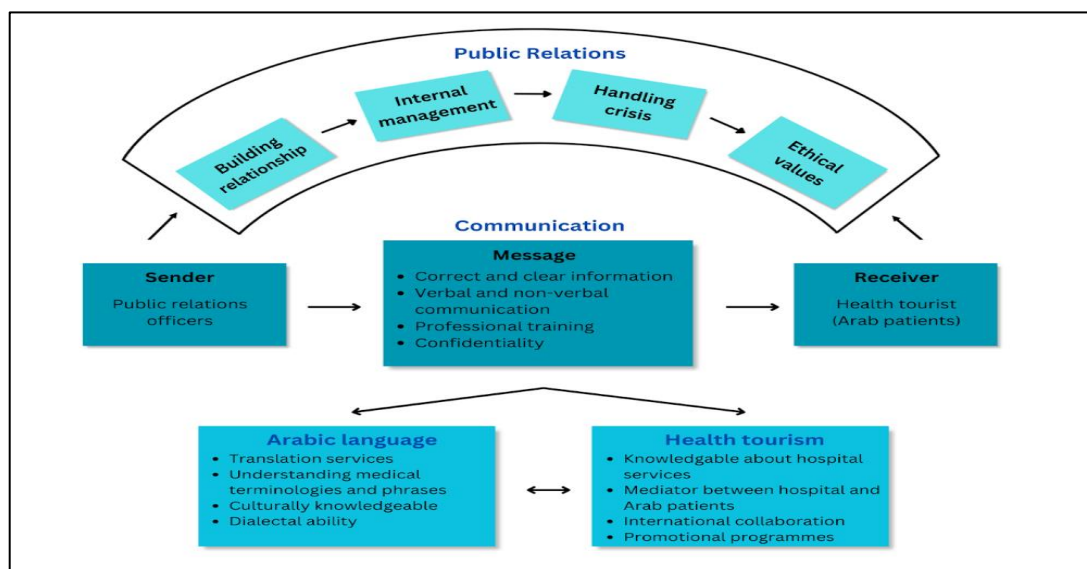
Public Relations

Building relationship

Internal management

Handling crisis

Ethical values

Communication

Sender

Public relations officers

Message

- Correct and clear information
- Verbal and non-verbal communication
- Professional training
- Confidentiality

Receiver

Health tourist (Arab patients)

Arabic language

- Translation services
- Understanding medical terminologies and phrases
- Culturally knowledgeable
- Dialectal ability

Health tourism

- Knowledgable about hospital services
- Mediator between hospital and Arab patients
- International collaboration
- Promotional programmes